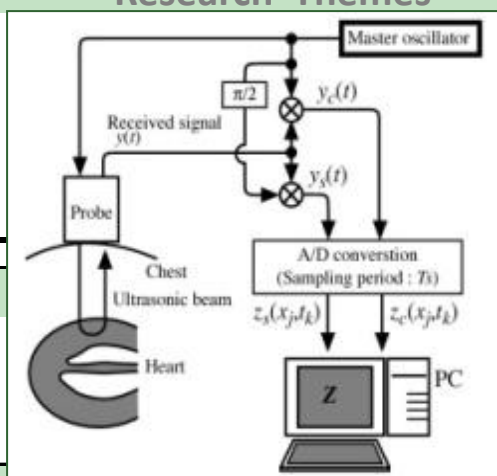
Research Themes

Master oscillator

$\pi/2$

$y_c(t)$

Received signal $y(t)$

$y_s(t)$

Probe

A/D converstion (Sampling period : $Ts$)

Chest

Ultrasonic beam

$z_s(x_j,t_k)$

$z_c(x_j,t_k)$

Heart

Z

PC